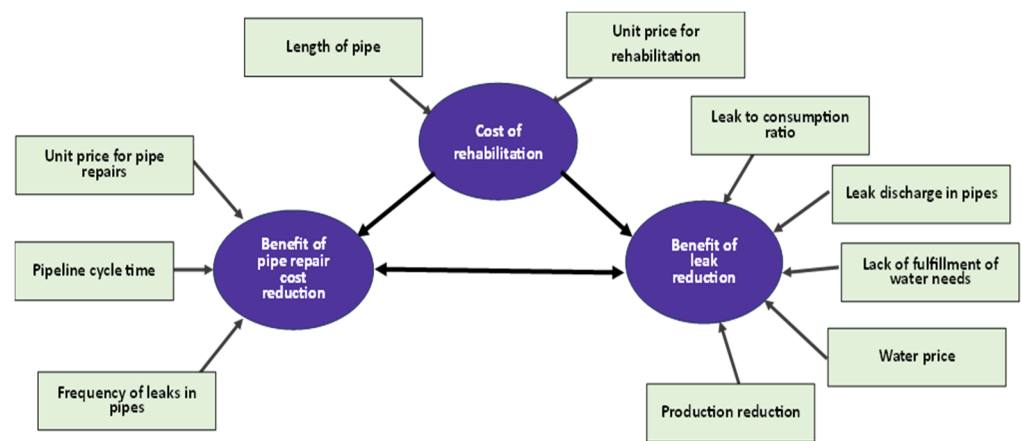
Length of pipe

Unit price for rehabilitation

Cost of rehabilitation

Leak to consumption ratio

Unit price for pipe repairs

Leak discharge in pipes

Benefit of pipe repair cost reduction

Benefit of leak reduction

Pipeline cycle time

Lack of fulfillment of water needs

Water price

Frequency of leaks in pipes

Production reduction